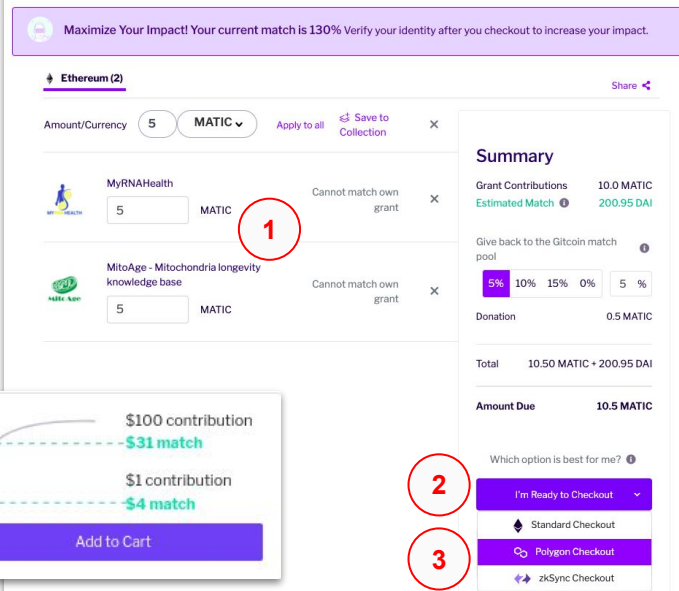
Maximize Your Impact! Your current match is 130% Verify your identity after you checkout to increase your impact.

Ethereum (2)

Share

Amount/Currency 5 MATIC Apply to all Save to Collection

MyRNAHealth
5 MATIC
Cannot match own grant

MitoAge - Mitochondria longevity knowledge base
5 MATIC
Cannot match own grant

1

Summary

Grant Contributions 10.0 MATIC
Estimated Match 200.95 DAI

Give back to the Gitcoin match pool

| 5% | 10% | 15% | 0% | 5 % |
|---|---|---|---|---|

Donation 0.5 MATIC

Total 10.50 MATIC + 200.95 DAI

Amount Due 10.5 MATIC

Which option is best for me?

2

I'm Ready to Checkout

Standard Checkout

3

Polygon Checkout

zkSync Checkout

$100 contribution
$31 match

$1 contribution
$4 match

Add to Cart